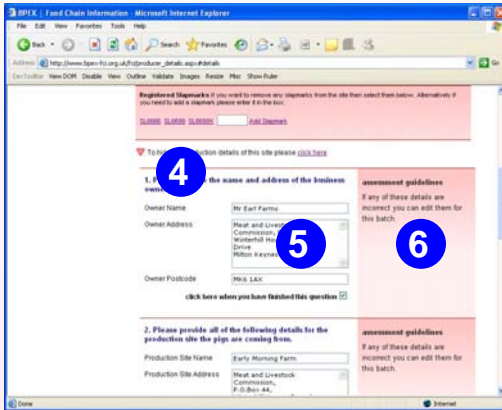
BPEX | Food Chain Information - Microsoft Internet Explorer

File Edit View Favorites Tools Help

Back Search Favorites

Address http://www.bpex-fci.org.uk/fci/producer_details.aspx#details

Go

DevToolbar View DOM Disable View Outline Validate Images Resize Misc Show Ruler

Registered Slapmarks If you want to remove any slapmarks from the site then select them below. Alternatively if you need to add a slapmark please enter it in the box.

SL0000 SL0000 SL0000X Add Slapmark

To h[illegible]ction details of this site please click here

4

1. P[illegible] the name and address of the business own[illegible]

Owner Name Mr Earl Farms

Owner Address Meat and Livestock Commission, Winterhill Hou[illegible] Drive Milton Keynes

5

Owner Postcode MK6 1AX

click here when you have finished this question

assessment guidelines

If any of these details are incorrect you can edit them for this batch.

6

2. Please provide all of the following details for the production site the pigs are coming from.

Production Site Name Early Morning Farm

Production Site Address Meat and Livestock Commission, P.O.Box 44,

assessment guidelines

If any of these details are incorrect you can edit them for this batch.

Done

Internet